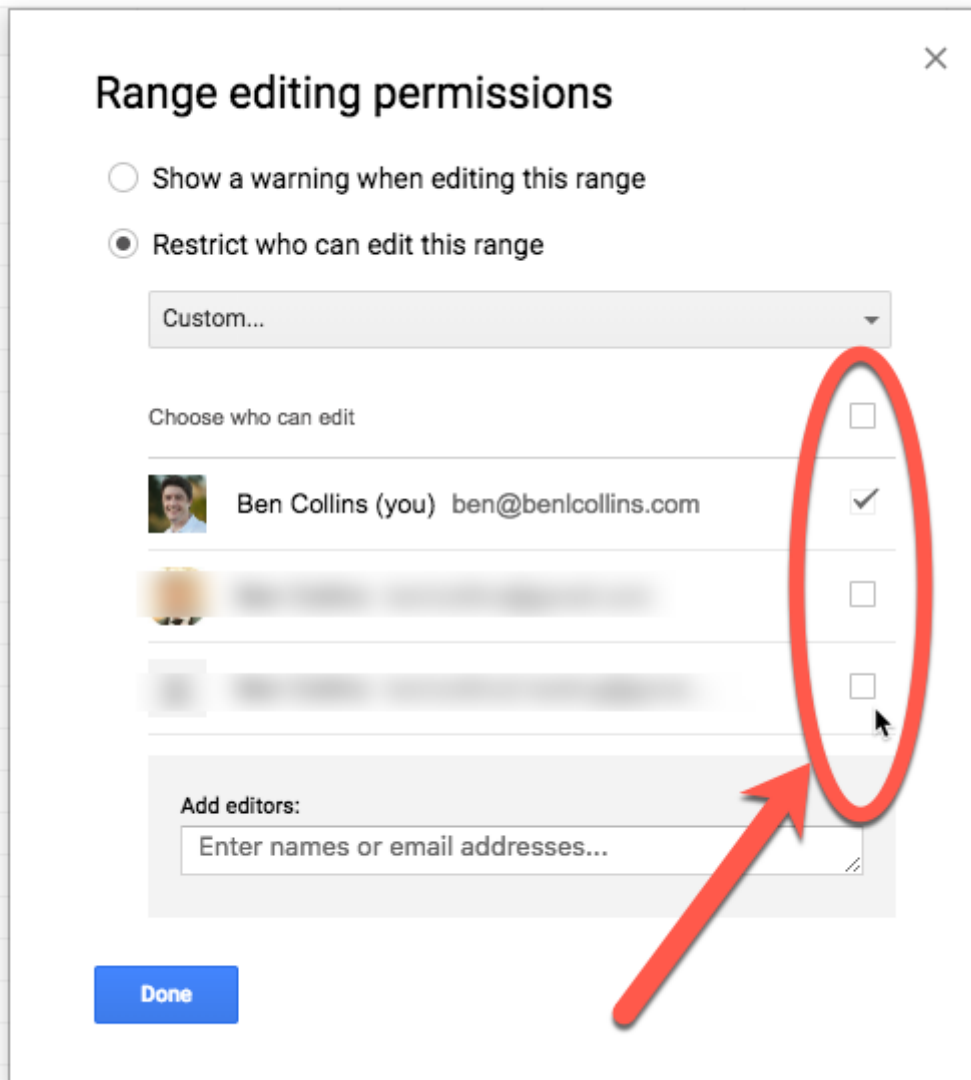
×

Range editing permissions

Show a warning when editing this range

Restrict who can edit this range

Custom...

Choose who can edit

Ben Collins (you) ben@benlcollins.com

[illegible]

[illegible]

Add editors:

Enter names or email addresses...

Done